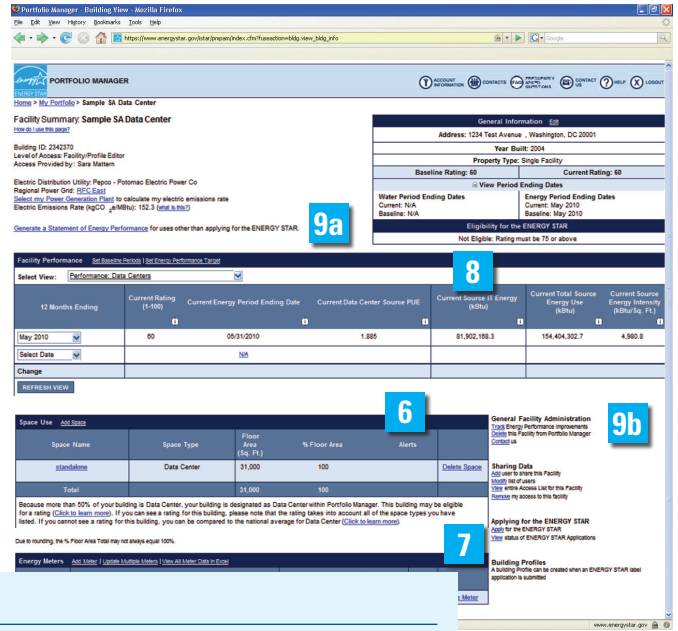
Portfolio Manager - Building View - Mozilla Firefox

File Edit View History Bookmarks Tools Help

https://www.energystar.gov/istar/pmpam/index.cfm?fuseaction=bldg.view_bldg_info

Google

ENERGY STAR

PORTFOLIO MANAGER

ACCOUNT INFORMATION CONTACTS FAQ FREQUENTLY ASKED QUESTIONS CONTACT US HELP LOGOUT

Home > My Portfolio > Sample SA Data Center

Facility Summary: Sample SA Data Center

How do I use this page?

Building ID: 2342370
Level of Access: Facility/Profile Editor
Access Provided by: Sara Mattern

Electric Distribution Utility: Pepco - Potomac Electric Power Co
Regional Power Grid: RFC East
Select my Power Generation Plant to calculate my electric emissions rate
Electric Emissions Rate (kgCO$_2$e/MBtu): 152.3 (what is this?)

Generate a Statement of Energy Performance for uses other than applying for the ENERGY STAR.

9a

General Information Edit

Address: 1234 Test Avenue , Washington, DC 20001

Year Built: 2004

Property Type: Single Facility

| Baseline Rating: 60 | Current Rating: 60 |
|---|---|

View Period Ending Dates

| Water Period Ending Dates<br>Current: N/A<br>Baseline: N/A | Energy Period Ending Dates<br>Current: May 2010<br>Baseline: May 2010 |
|---|---|

Eligibility for the ENERGY STAR

Not Eligible: Rating must be 75 or above

Facility Performance Set Baseline Periods | Set Energy Performance Target

Select View: Performance: Data Centers

8

| 12 Months Ending | Current Rating (1-100) | Current Energy Period Ending Date | Current Data Center Source PUE | Current Source IT Energy (kBtu) | Current Total Source Energy Use (kBtu) | Current Source Energy Intensity (kBtu/Sq. Ft.) |
|---|---|---|---|---|---|---|
| May 2010 | 60 | 05/31/2010 | 1.885 | 81,902,168.3 | 154,404,302.7 | 4,980.8 |
| Select Date | | N/A | | | | |
| Change | | | | | | |

REFRESH VIEW

Space Use Add Space

6

| Space Name | Space Type | Floor Area (Sq. Ft.) | % Floor Area | Alerts | |
|---|---|---|---|---|---|
| standalone | Data Center | 31,000 | 100 | | Delete Space |
| Total | | 31,000 | 100 | | |

Because more than 50% of your building is Data Center, your building is designated as Data Center within Portfolio Manager. This building may be eligible for a rating (Click to learn more). If you can see a rating for this building, please note that the rating takes into account all of the space types you have listed. If you cannot see a rating for this building, you can be compared to the national average for Data Center (Click to learn more).

Due to rounding, the % Floor Area Total may not always equal 100%.

Energy Meters Add Meter | Update Multiple Meters | View All Meter Data in Excel

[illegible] Meter

General Facility Administration

9b

Track Energy Performance improvements
Delete this Facility from Portfolio Manager
Contact us

Sharing Data
Add user to share this Facility
Modify list of users
View entire Access List for this Facility
Remove my access to this facility

Applying for the ENERGY STAR
Apply for the ENERGY STAR
View status of ENERGY STAR Applications

7

Building Profiles
A building Profile can be created when an ENERGY STAR label application is submitted

www.energystar.gov